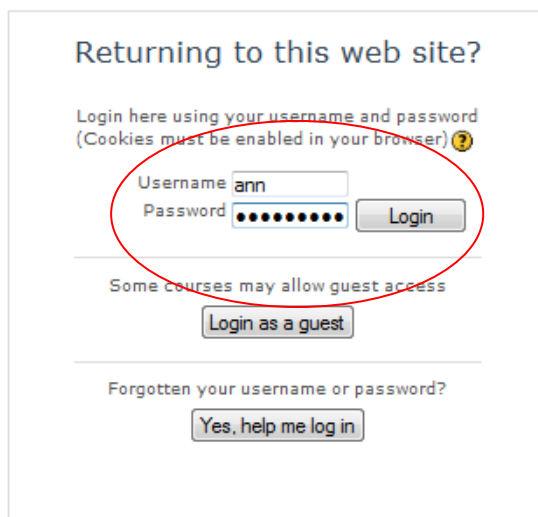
Returning to this web site?

Login here using your username and password
(Cookies must be enabled in your browser)

Username ann
Password •••••••••• Login

Some courses may allow guest access
Login as a guest

Forgotten your username or password?
Yes, help me log in